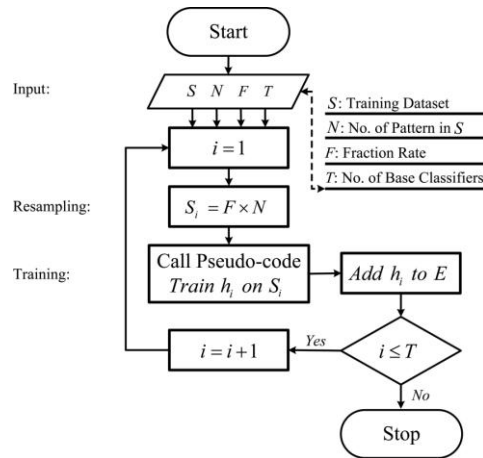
Start

Input:

$S$ $N$ $F$ $T$

$S$: Training Dataset

$N$: No. of Pattern in $S$

$F$: Fraction Rate

$T$: No. of Base Classifiers

$i = 1$

Resampling:

$S_i = F \times N$

Training:

Call Pseudo-code

*Train $h_i$ on $S_i$*

*Add $h_i$ to $E$*

$i \le T$

Yes

$i = i + 1$

No

Stop